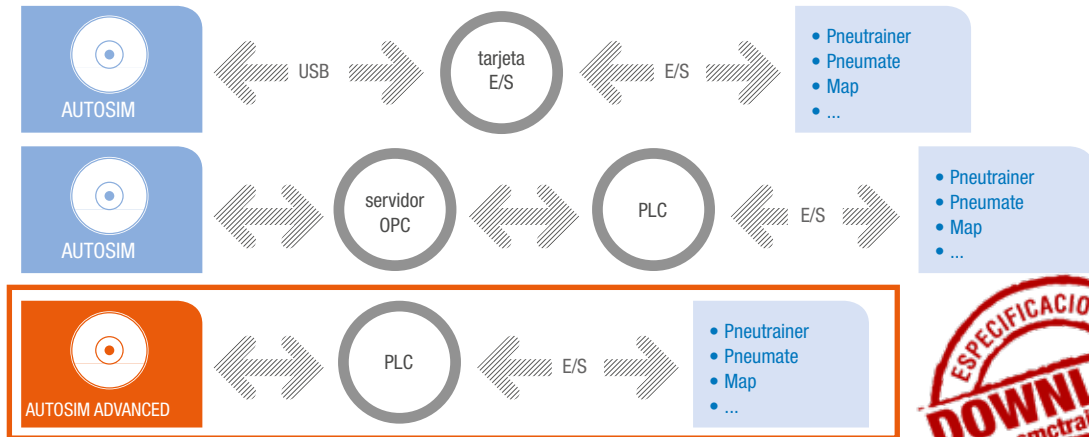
AUTOSIM

USB

tarjeta E/S

E/S

• Pneutrainer
• Pneumate
• Map
• ...

AUTOSIM

servidor OPC

PLC

E/S

• Pneutrainer
• Pneumate
• Map
• ...

AUTOSIM ADVANCED

PLC

E/S

• Pneutrainer
• Pneumate
• Map
• ...

ESPECIFICACIO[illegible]
DOWNL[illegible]
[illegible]